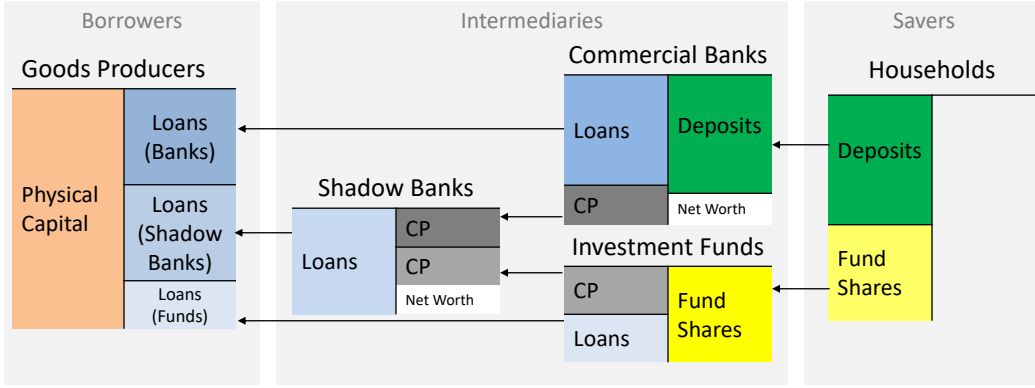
Borrowers

Goods Producers

Physical Capital

Loans (Banks)

Loans (Shadow Banks)

Loans (Funds)

Intermediaries

Commercial Banks

Loans

Deposits

CP

Net Worth

Shadow Banks

Loans

CP

CP

Net Worth

Investment Funds

CP

Loans

Fund Shares

Savers

Households

Deposits

Fund Shares